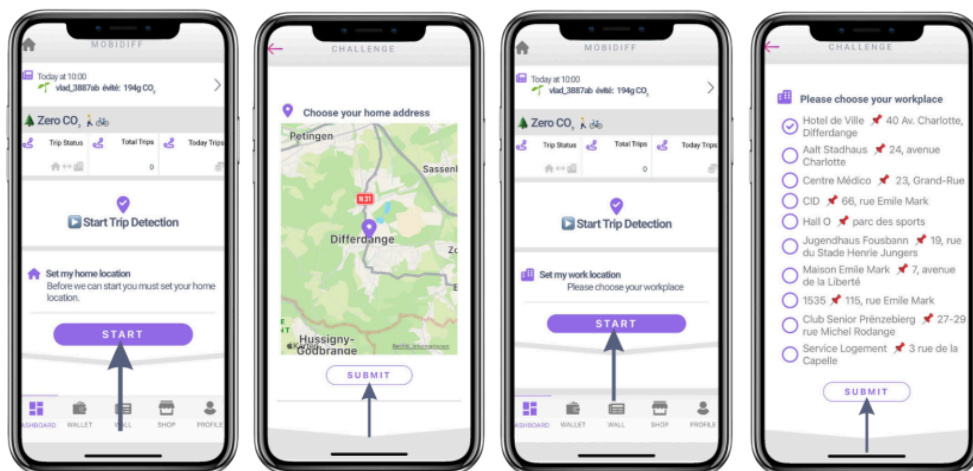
MOBIDIFF

Today at 10:00
vlad_3887ab évité: 194g $CO_2$

Zero $CO_2$

Trip Status

Total Trips
0

Today Trips

Start Trip Detection

Set my home location
Before we can start you must set your home location.

START

DASHBOARD WALLET WALL SHOP PROFILE

CHALLENGE

Choose your home address

Petingen
Sassenh
N31
Differdange
Hussigny-Godbrange

SUBMIT

MOBIDIFF

Today at 10:00
vlad_3887ab évité: 194g $CO_2$

Zero $CO_2$

Trip Status

Total Trips
0

Today Trips

Start Trip Detection

Set my work location
Please choose your workplace

START

DASHBOARD WALLET WALL SHOP PROFILE

CHALLENGE

Please choose your workplace

Hotel de Ville 40 Av. Charlotte, Differdange

Aalt Stadhaus 24, avenue Charlotte

Centre Médico 23, Grand-Rue

CID 66, rue Emile Mark

Hall O parc des sports

Jugendhaus Fousbann 19, rue du Stade Henrie Jungers

Maison Emile Mark 7, avenue de la Liberté

1535 115, rue Emile Mark

Club Senior Prënzebierg 27-29 rue Michel Rodange

Service Logement 3 rue de la Capelle

SUBMIT